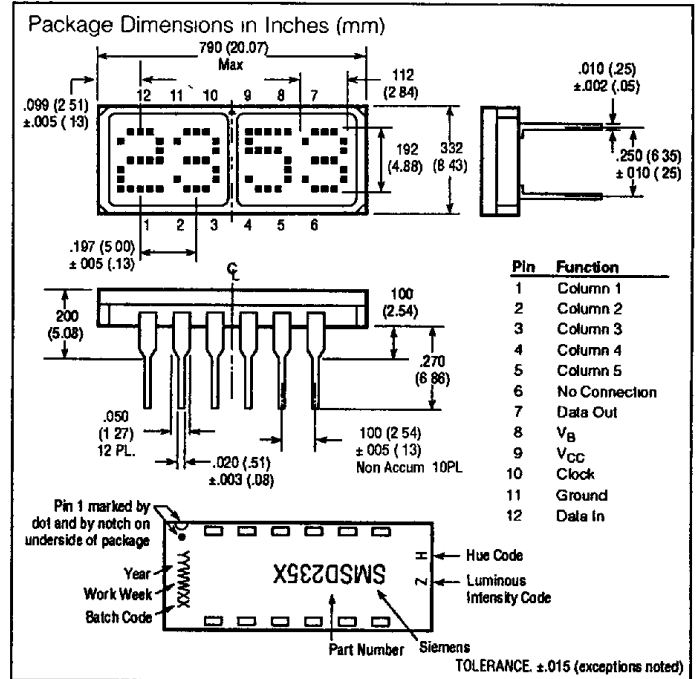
Package Dimensions in Inches (mm)

790 (20.07) Max

12 11 10 9 8 7

112 (2 84)

.099 (2 51) ±.005 (.13)

192 (4.88)

332 (8 43)

.010 (.25) ±.002 (.05)

.250 (6 35) ±.010 (.25)

1 2 3 4 5 6

.197 (5 00) ±.005 (.13)

℄

200 (5.08)

100 (2.54)

.270 (6 86)

.050 (1 27) 12 PL.

.020 (.51) ±.003 (.08)

100 (2 54) ± 005 (.13) Non Accum 10PL

| Pin | Function |
|---|---|
| 1 | Column 1 |
| 2 | Column 2 |
| 3 | Column 3 |
| 4 | Column 4 |
| 5 | Column 5 |
| 6 | No Connection |
| 7 | Data Out |
| 8 | $V_B$ |
| 9 | $V_{CC}$ |
| 10 | Clock |
| 11 | Ground |
| 12 | Data In |

Pin 1 marked by dot and by notch on underside of package

Year
Work Week
Batch Code

YYWWX

SMSD235X

H
Z

Hue Code
Luminous Intensity Code

Part Number
Siemens

TOLERANCE. ±.015 (exceptions noted)